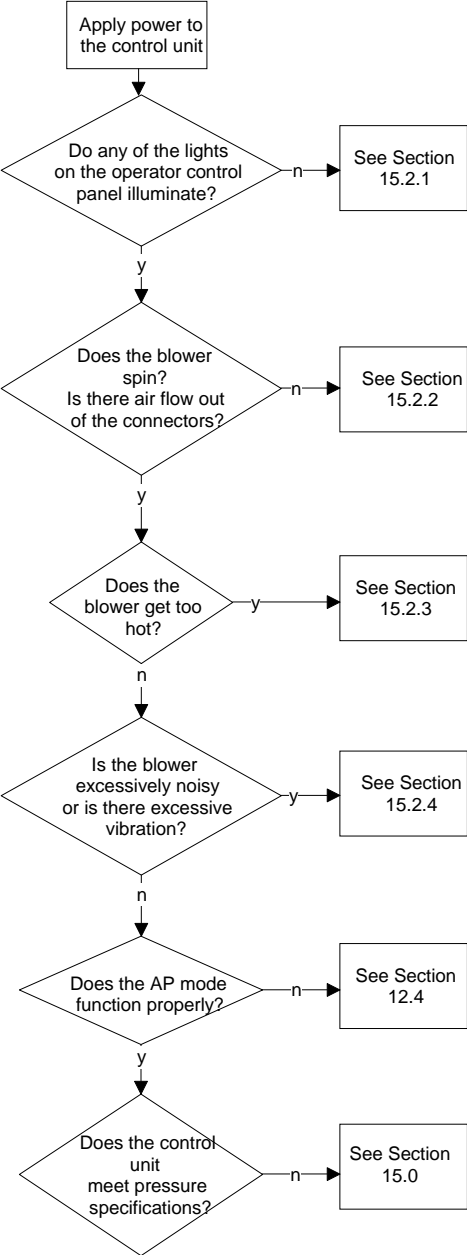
Apply power to the control unit

Do any of the lights on the operator control panel illuminate?

n

See Section 15.2.1

y

Does the blower spin? Is there air flow out of the connectors?

n

See Section 15.2.2

y

Does the blower get too hot?

y

See Section 15.2.3

n

Is the blower excessively noisy or is there excessive vibration?

y

See Section 15.2.4

n

Does the AP mode function properly?

n

See Section 12.4

y

Does the control unit meet pressure specifications?

n

See Section 15.0